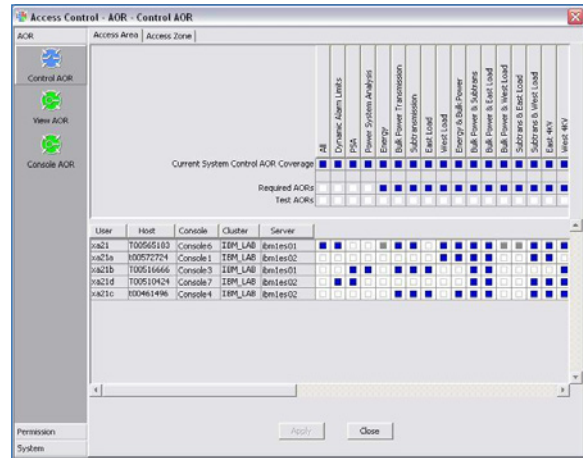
Access Control - AOR - Control AOR

AOR

Control AOR

View AOR

Console AOR

Access Area | Access Zone

All
Dynamic Alarm Limits
PSA
Power System Analysis
Energy
Bulk Power Transmission
Subtransmission
East Load
West Load
Energy & Bulk Power
Bulk Power & Subtrans
Bulk Power & East Load
Bulk Power & West Load
Subtrans & East Load
Subtrans & West Load
East 4KV
West 4KV

Current System Control AOR Coverage

Required AORs
Test AORs

| User | Host | Console | Cluster | Server |
|---|---|---|---|---|
| xa21 | T00565103 | Console6 | IBM_LAB | ibm1es01 |
| xa21a | t00572724 | Console1 | IBM_LAB | ibm1es02 |
| xa21b | T00516666 | Console3 | IBM_LAB | ibm1es01 |
| xa21d | T00510424 | Console7 | IBM_LAB | ibm1es02 |
| xa21c | t00461496 | Console4 | IBM_LAB | ibm1es02 |

Permission
System

Apply
Close